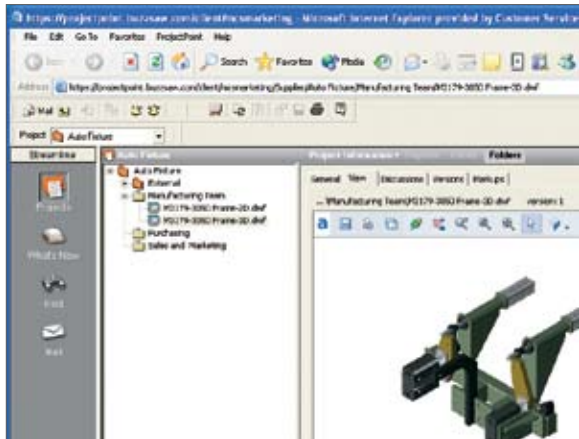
https://projectpoint.buzzsaw.com/client/nxmarketing - Microsoft Internet Explorer provided by Customer Service

File Edit Go To Favorites ProjectPoint Help

Search Favorites Media

Address https://projectpoint.buzzsaw.com/client/nxmarketing/Supplies/Auto Fixture/Manufacturing Team/MS179-3050 Frame-3D.dwf

Mail

Project AutoFixture

Streamline

Projects

What's New

Find

Mail

Auto Fixture

Auto Fixture
External
Manufacturing Team
MS179-3050 Frame-2D.dwf
MS179-3050 Frame-3D.dwf
Purchasing
Sales and Marketing

Project Information

Folders

General View Discussions Versions Markups

.../Manufacturing Team/MS179-3050 Frame-3D.dwf Version: 1